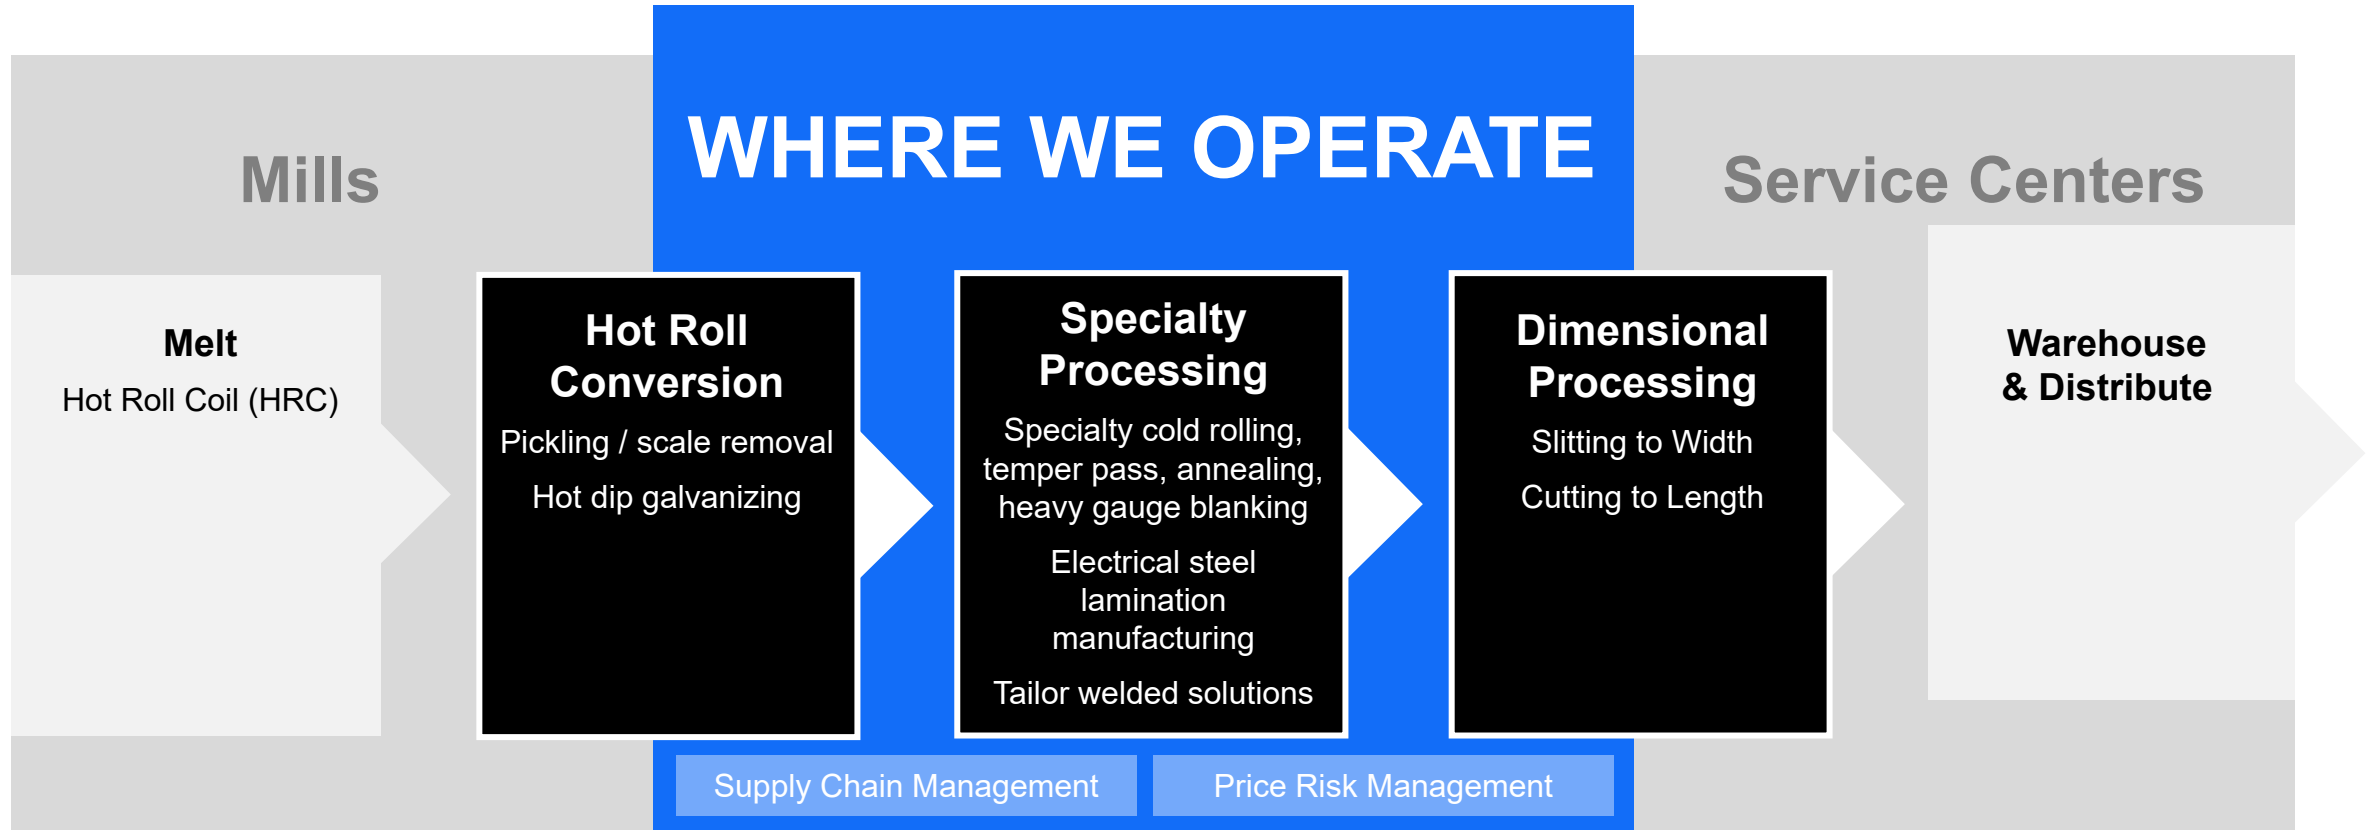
WHERE WE OPERATE

Mills

Service Centers

Melt
Hot Roll Coil (HRC)

Hot Roll Conversion
Pickling / scale removal
Hot dip galvanizing

Specialty Processing
Specialty cold rolling, temper pass, annealing, heavy gauge blanking
Electrical steel lamination manufacturing
Tailor welded solutions

Dimensional Processing
Slitting to Width
Cutting to Length

Warehouse & Distribute

Supply Chain Management

Price Risk Management